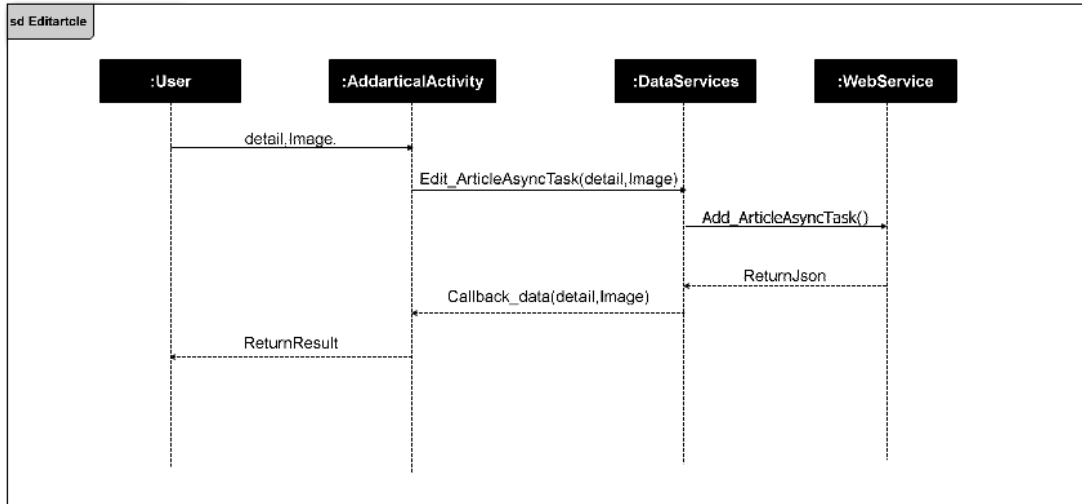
sd Editartcle

:User

:AddarticalActivity

:DataServices

:WebService

detail,Image.

Edit_ArticleAsyncTask(detail,Image)

Add_ArticleAsyncTask()

ReturnJson

Callback_data(detail,Image)

ReturnResult